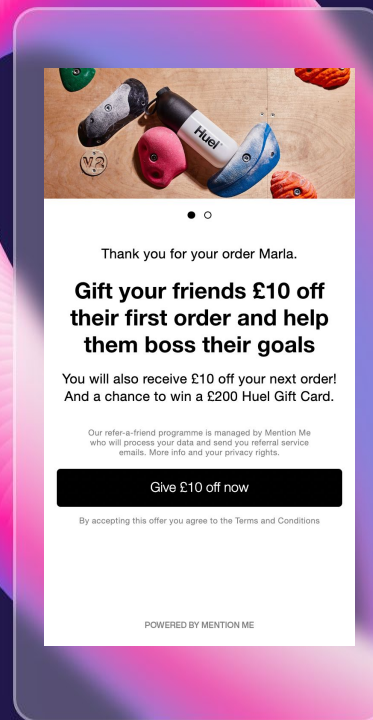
Huel

V2

Thank you for your order Marla.

Gift your friends £10 off their first order and help them boss their goals

You will also receive £10 off your next order! And a chance to win a £200 Huel Gift Card.

Our refer-a-friend programme is managed by Mention Me who will process your data and send you referral service emails. More info and your privacy rights.

Give £10 off now

By accepting this offer you agree to the Terms and Conditions

POWERED BY MENTION ME